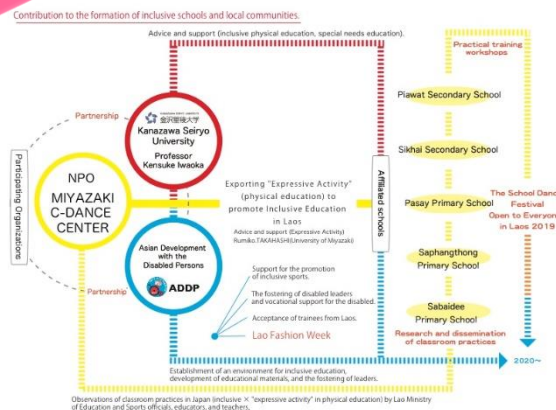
Contribution to the formation of inclusive schools and local communities.

Advice and support (inclusive physical education, special needs education).

Practical training workshops

Partnership

金沢星稜大学
Kanazawa Seiryo University
Professor Kensuke Iwaoka

Piawat Secondary School

Sikhai Secondary School

Participating Organizations

NPO MIYAZAKI C-DANCE CENTER

Exporting "Expressive Activity" (physical education) to promote Inclusive Education in Laos

Advice and support (Expressive Activity) Rumiko.TAKAHASHI(University of Miyazaki)

Affiliated schools

Pasay Primary School

The School Dance Festival Open to Everyone in Laos 2019

Asian Development with the Disabled Persons

ADDP

Partnership

Support for the promotion of inclusive sports.

The fostering of disabled leaders and vocational support for the disabled.

Acceptance of trainees from Laos.

Lao Fashion Week

Saphangthong Primary School

Sabaidee Primary School

Research and dissemination of classroom practices

2020~

Establishment of an environment for inclusive education, development of educational materials, and the fostering of leaders.

Observations of classroom practices in Japan (inclusive × "expressive activity" in physical education) by Lao Ministry of Education and Sports officials, educators, and teachers.